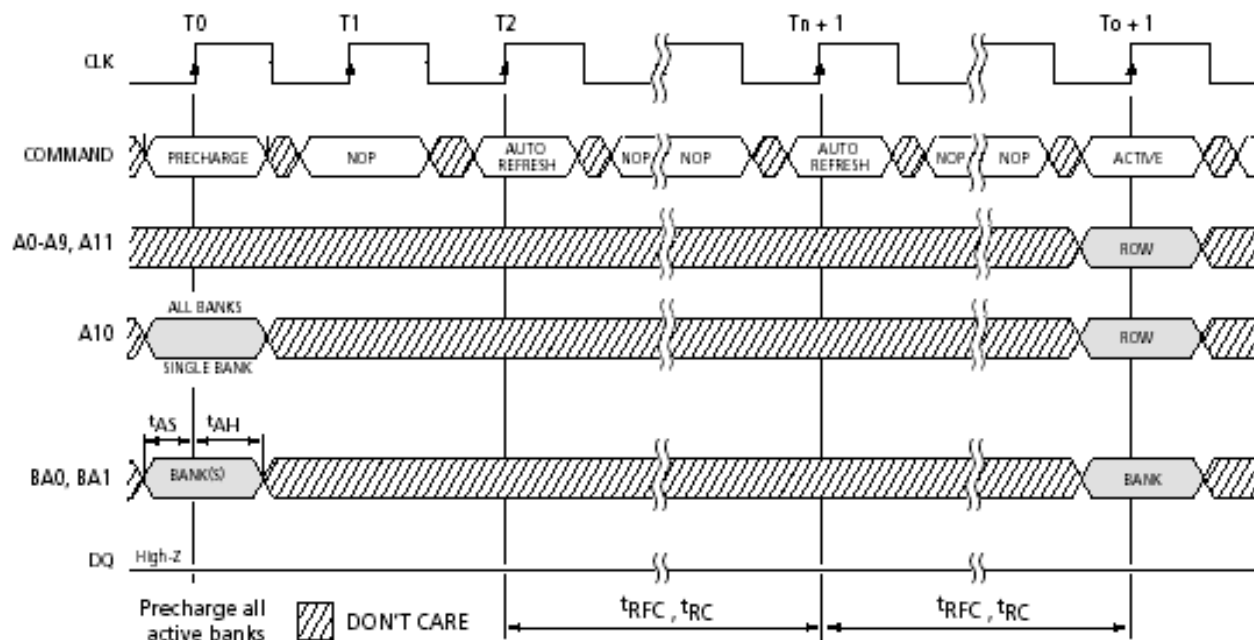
T0
T1
T2
Tn + 1
To + 1

CLK

COMMAND
PRECHARGE
NOP
AUTO REFRESH
NOP
NOP
AUTO REFRESH
NOP
NOP
ACTIVE

A0-A9, A11
ROW

ALL BANKS
A10
ROW
SINGLE BANK

$t_{AS}$
$t_{AH}$

BA0, BA1
BANK(S)
BANK

DQ
High-Z

Precharge all active banks

DON'T CARE

$t_{RFC}$ , $t_{RC}$

$t_{RFC}$ , $t_{RC}$